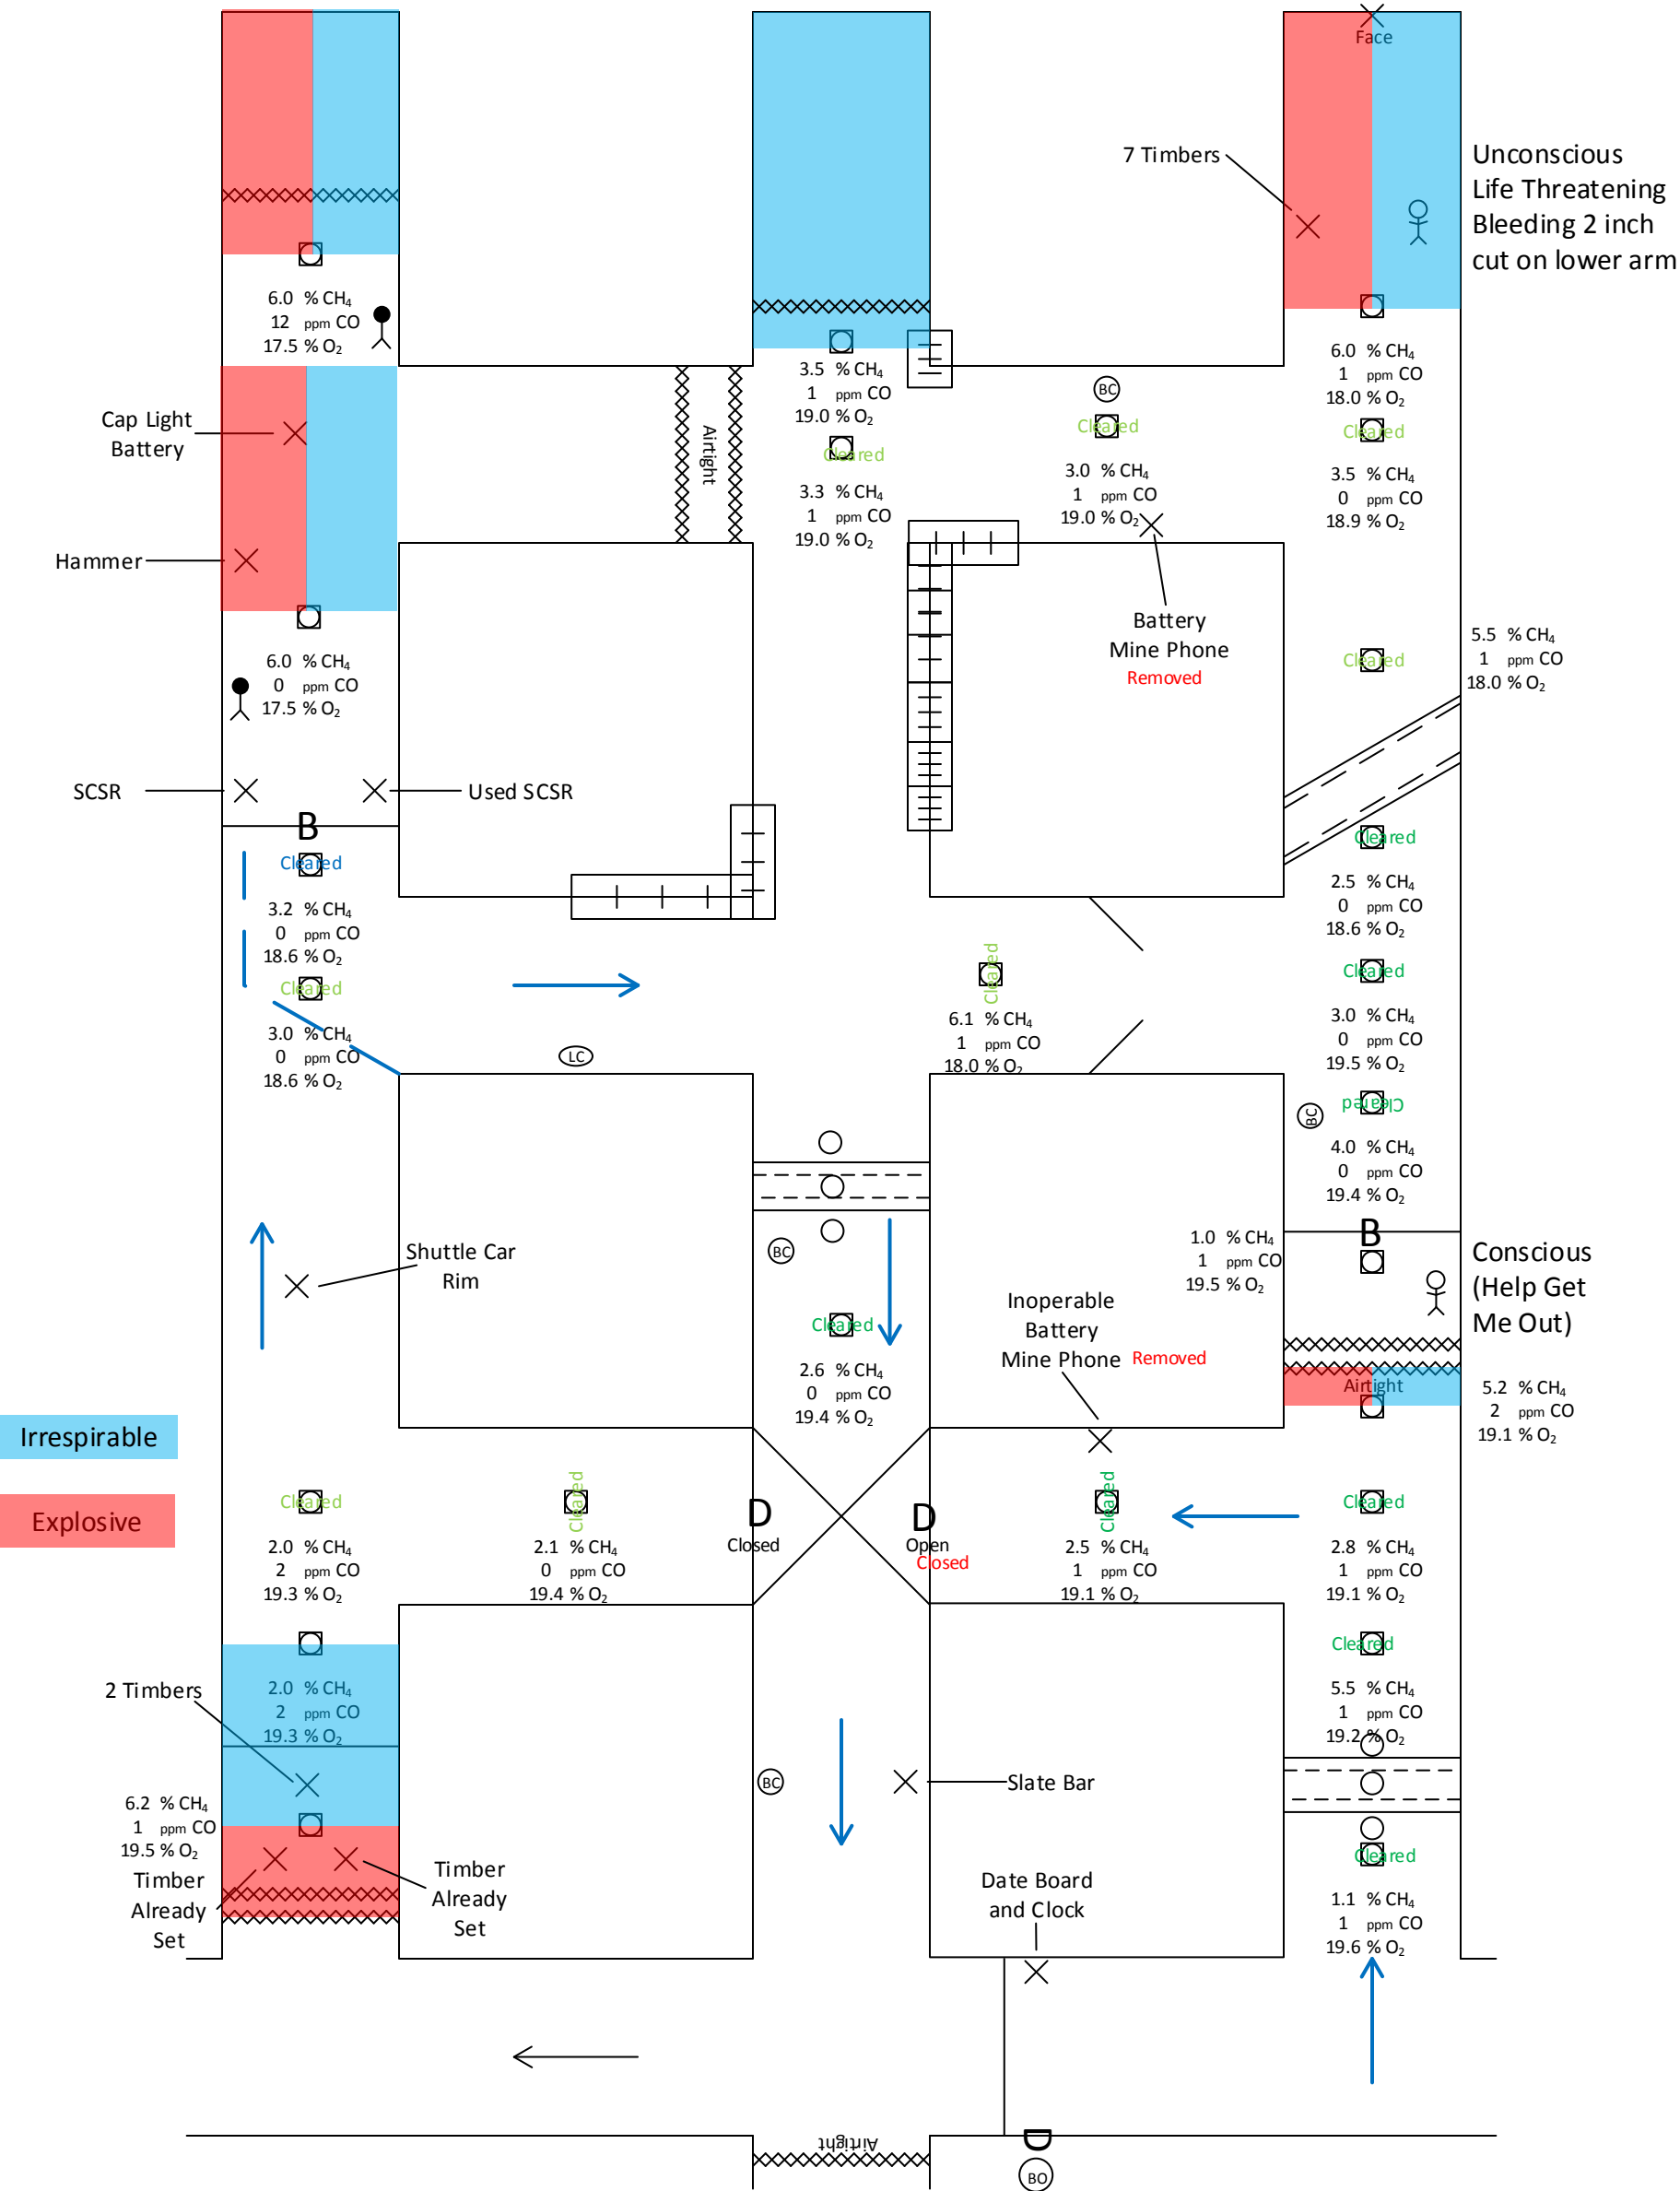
Face

7 Timbers

Unconscious
Life Threatening
Bleeding 2 inch
cut on lower arm

6.0 % $CH_4$
12 ppm CO
17.5 % $O_2$

3.5 % $CH_4$
1 ppm CO
19.0 % $O_2$

Cleared

3.3 % $CH_4$
1 ppm CO
19.0 % $O_2$

Airtight

BC

Cleared

3.0 % $CH_4$
1 ppm CO
19.0 % $O_2$

6.0 % $CH_4$
1 ppm CO
18.0 % $O_2$

Cleared

3.5 % $CH_4$
0 ppm CO
18.9 % $O_2$

Cap Light
Battery

Hammer

Battery
Mine Phone
Removed

Cleared

5.5 % $CH_4$
1 ppm CO
18.0 % $O_2$

6.0 % $CH_4$
0 ppm CO
17.5 % $O_2$

SCSR

Used SCSR

B

Cleared

3.2 % $CH_4$
0 ppm CO
18.6 % $O_2$

Cleared

3.0 % $CH_4$
0 ppm CO
18.6 % $O_2$

Cleared

2.5 % $CH_4$
0 ppm CO
18.6 % $O_2$

Cleared

3.0 % $CH_4$
0 ppm CO
19.5 % $O_2$

Cleared

6.1 % $CH_4$
1 ppm CO
18.0 % $O_2$

LC

BC

Cleared

4.0 % $CH_4$
0 ppm CO
19.4 % $O_2$

Shuttle Car
Rim

BC

1.0 % $CH_4$
1 ppm CO
19.5 % $O_2$

B

Conscious
(Help Get
Me Out)

Inoperable
Battery
Mine Phone Removed

Cleared

2.6 % $CH_4$
0 ppm CO
19.4 % $O_2$

Airtight

5.2 % $CH_4$
2 ppm CO
19.1 % $O_2$

Irrespirable

Explosive

Cleared

2.0 % $CH_4$
2 ppm CO
19.3 % $O_2$

Cleared

2.1 % $CH_4$
0 ppm CO
19.4 % $O_2$

D
Closed

D
Open
Closed

Cleared

2.5 % $CH_4$
1 ppm CO
19.1 % $O_2$

Cleared

2.8 % $CH_4$
1 ppm CO
19.1 % $O_2$

Cleared

5.5 % $CH_4$
1 ppm CO
19.2 % $O_2$

2 Timbers

2.0 % $CH_4$
2 ppm CO
19.3 % $O_2$

6.2 % $CH_4$
1 ppm CO
19.5 % $O_2$

Timber
Already
Set

Timber
Already
Set

BC

Slate Bar

Date Board
and Clock

Cleared

1.1 % $CH_4$
1 ppm CO
19.6 % $O_2$

Airtight

D

BO